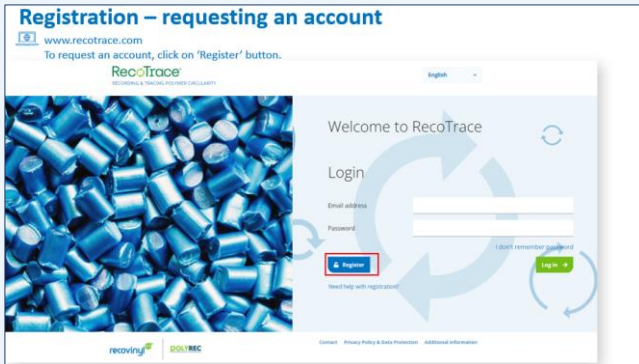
Registration – requesting an account

www.recotrace.com

To request an account, click on 'Register' button.

RecoTrace
RECORDING & TRACING POLYMER CIRCULARITY

English

Welcome to RecoTrace

Login

Email address

Password

I don't remember password

Register

Log in

Need help with registration?

recovinyl

POLYREC

Contact Privacy Policy & Data Protection Additional Information